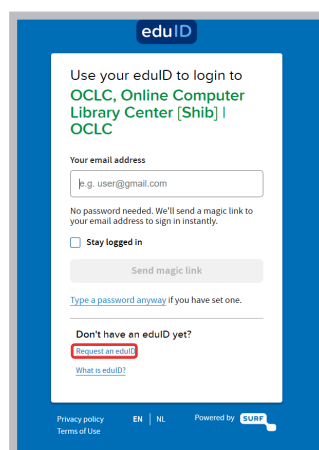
eduID

Use your eduID to login to
OCLC, Online Computer Library Center [Shib] | OCLC

Your email address

e.g. user@gmail.com

No password needed. We'll send a magic link to your email address to sign in instantly.

Stay logged in

Send magic link

Type a password anyway if you have set one.

Don't have an eduID yet?

Request an eduID

What is eduID?

Privacy policy
Terms of Use

EN | NL

Powered by SURF